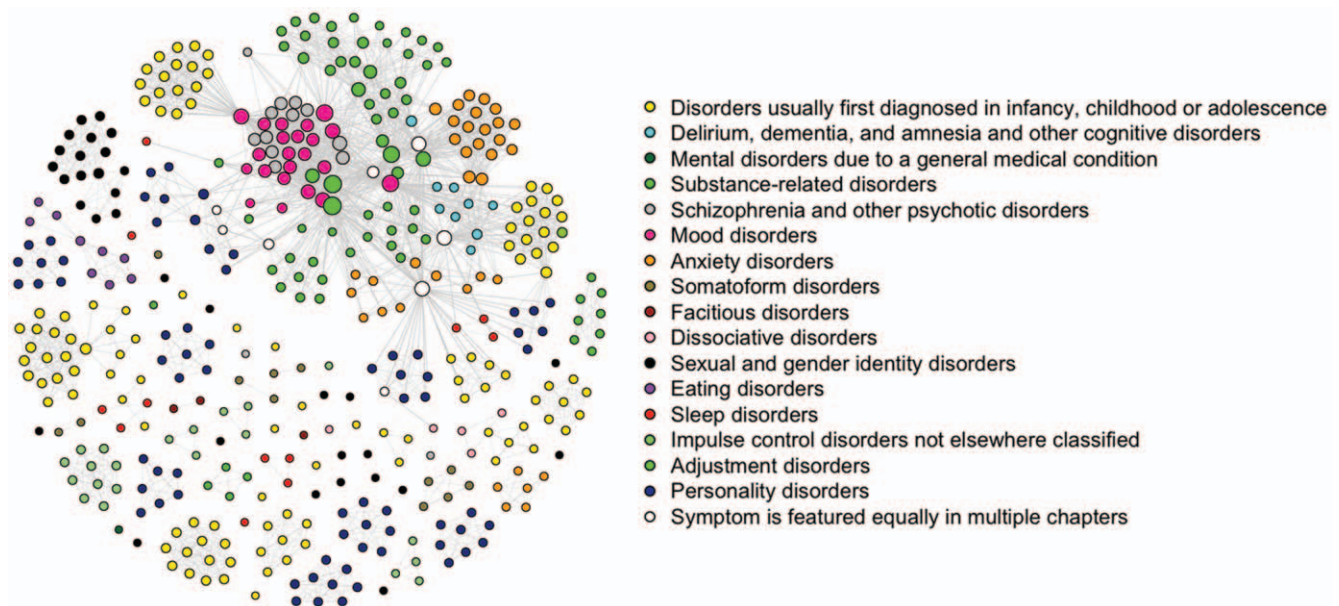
Disorders usually first diagnosed in infancy, childhood or adolescence
Delirium, dementia, and amnesia and other cognitive disorders
Mental disorders due to a general medical condition
Substance-related disorders
Schizophrenia and other psychotic disorders
Mood disorders
Anxiety disorders
Somatoform disorders
Facitious disorders
Dissociative disorders
Sexual and gender identity disorders
Eating disorders
Sleep disorders
Impulse control disorders not elsewhere classified
Adjustment disorders
Personality disorders
Symptom is featured equally in multiple chapters